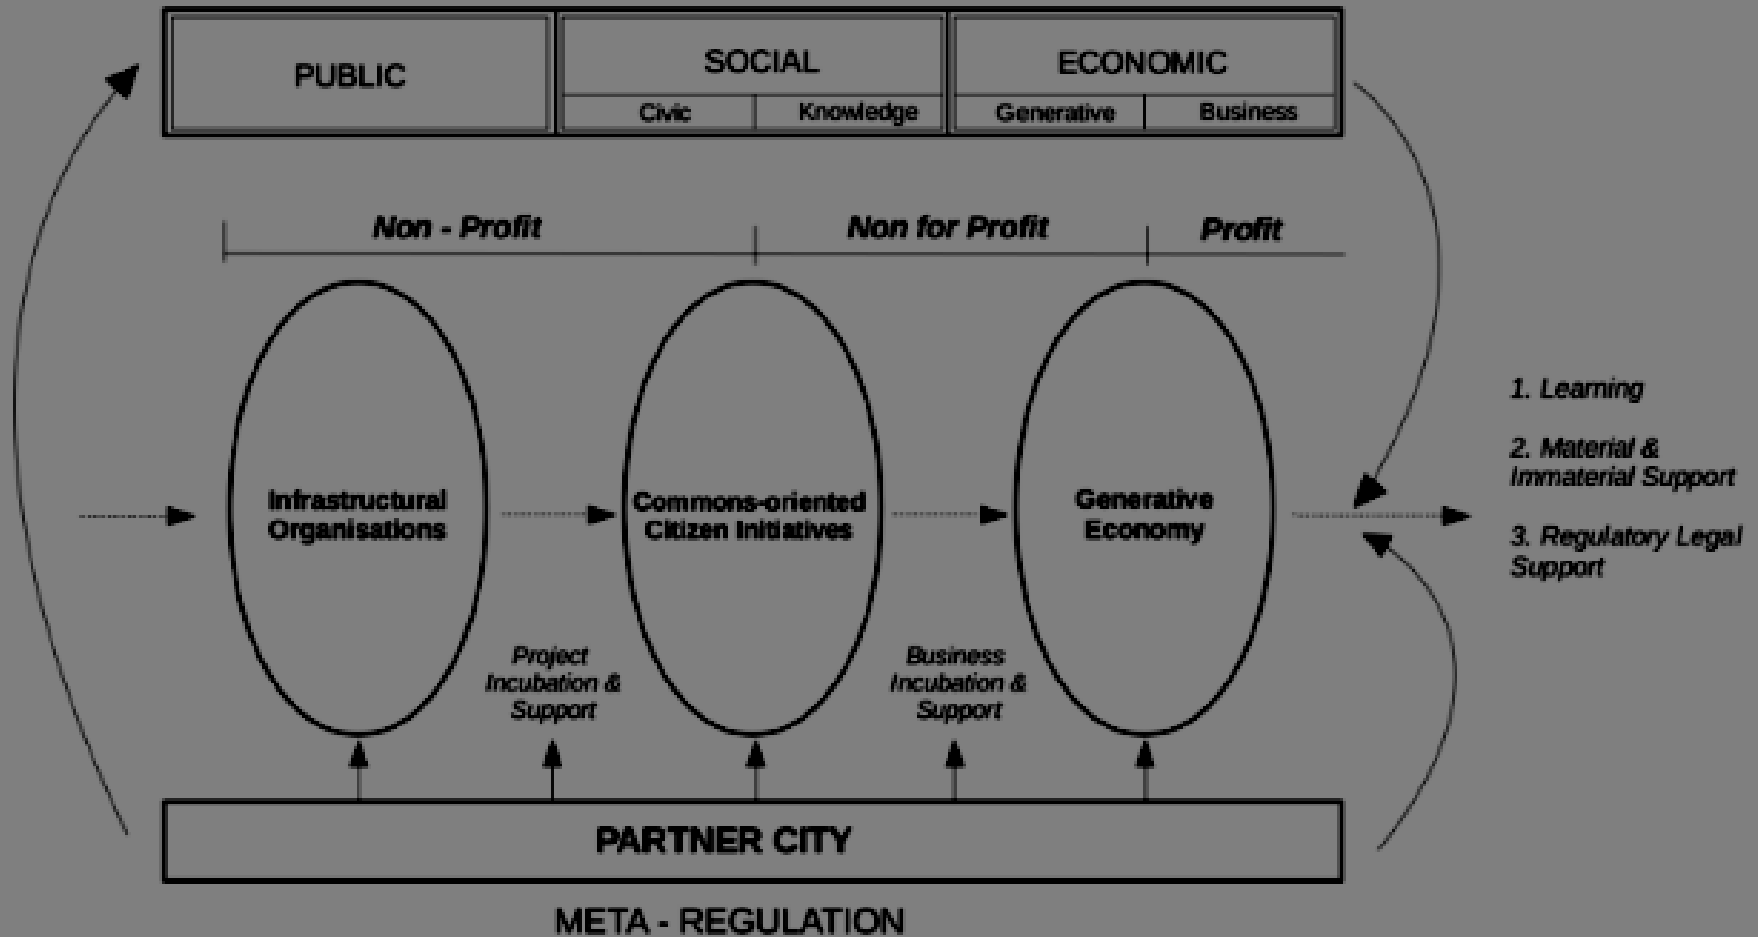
| PUBLIC | SOCIAL | | ECONOMIC | |
|---|---|---|---|---|
| | Civic | Knowledge | Generative | Business |

Non - Profit

Non for Profit

Profit

Infrastructural Organisations

Commons-oriented Citizen Initiatives

Generative Economy

1. Learning

2. Material & Immaterial Support

3. Regulatory Legal Support

Project Incubation & Support

Business Incubation & Support

PARTNER CITY

META - REGULATION